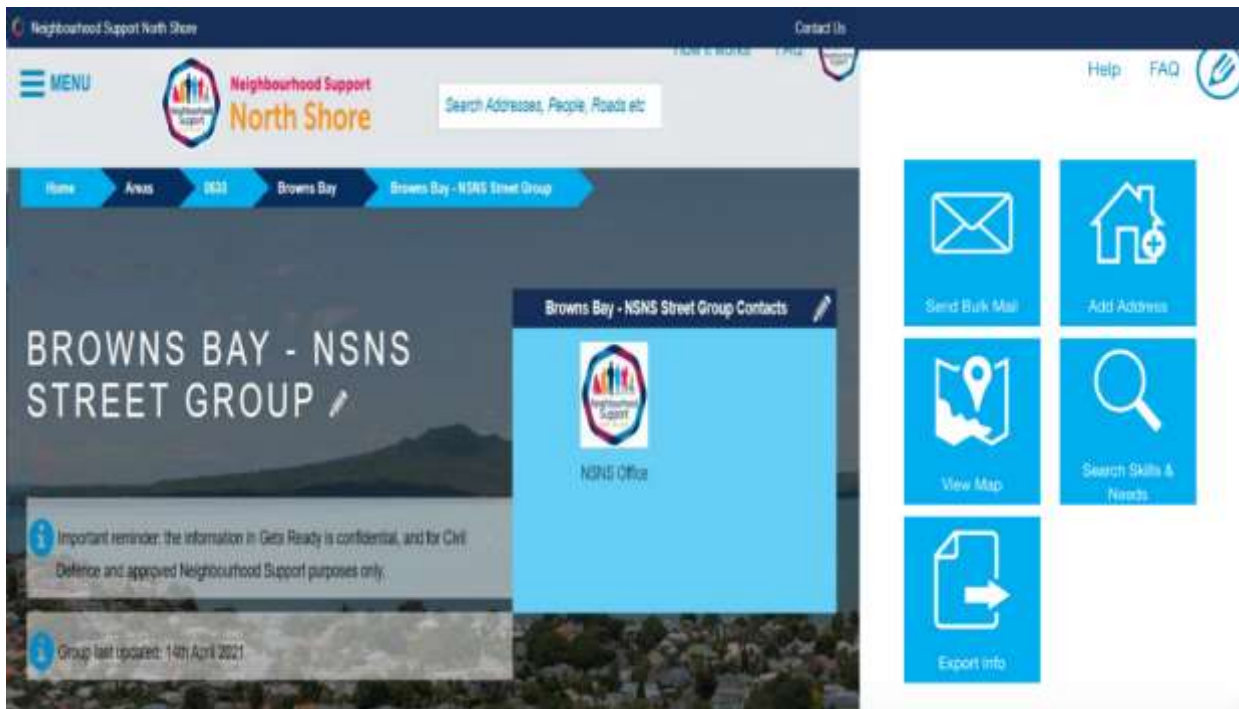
Neighbourhood Support North Shore

Contact Us

MENU

Neighbourhood Support North Shore

Search Addresses, People, Roads etc

How it works FAQ

Help FAQ

Home Areas 0630 Browns Bay Browns Bay - NSNS Street Group

BROWNS BAY - NSNS STREET GROUP

Browns Bay - NSNS Street Group Contacts

NSNS Office

Important reminder: the information in Gets Ready is confidential, and for Civil Defence and approved Neighbourhood Support purposes only.

Group last updated: 14th April 2021

Send Bulk Mail

Add Address

View Map

Search Skills & Needs

Export Info